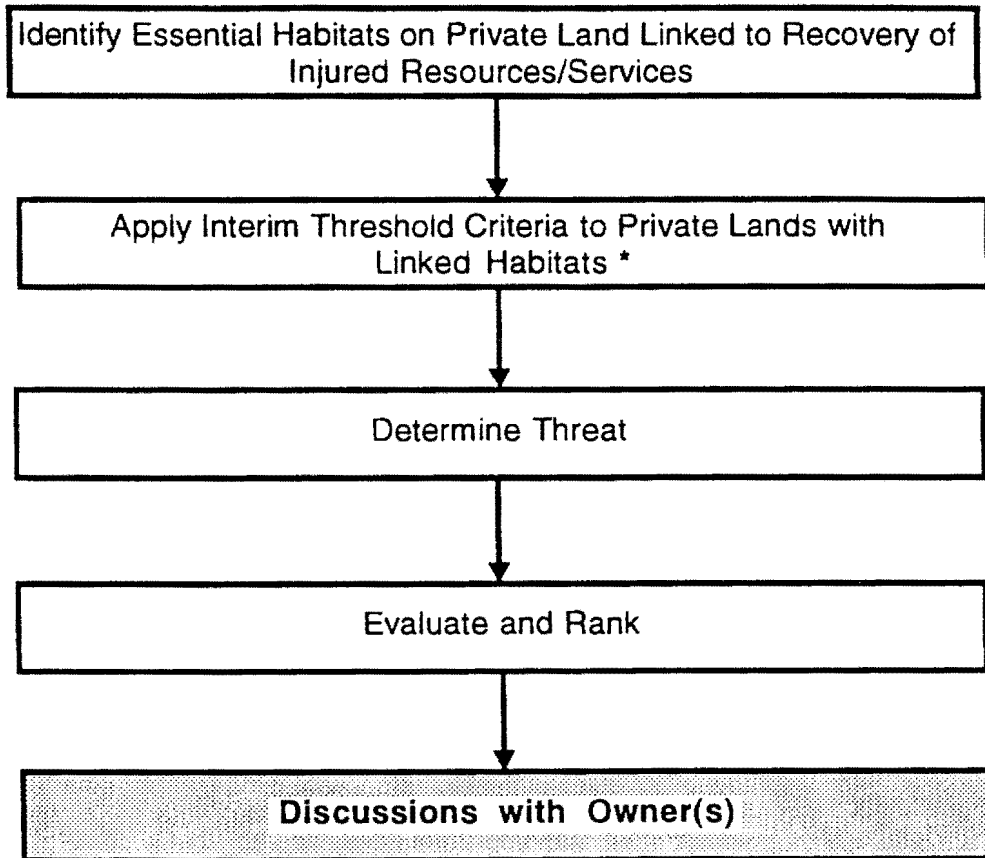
Identify Essential Habitats on Private Land Linked to Recovery of Injured Resources/Services

Apply Interim Threshold Criteria to Private Lands with Linked Habitats *

Determine Threat

Evaluate and Rank

Discussions with Owner(s)